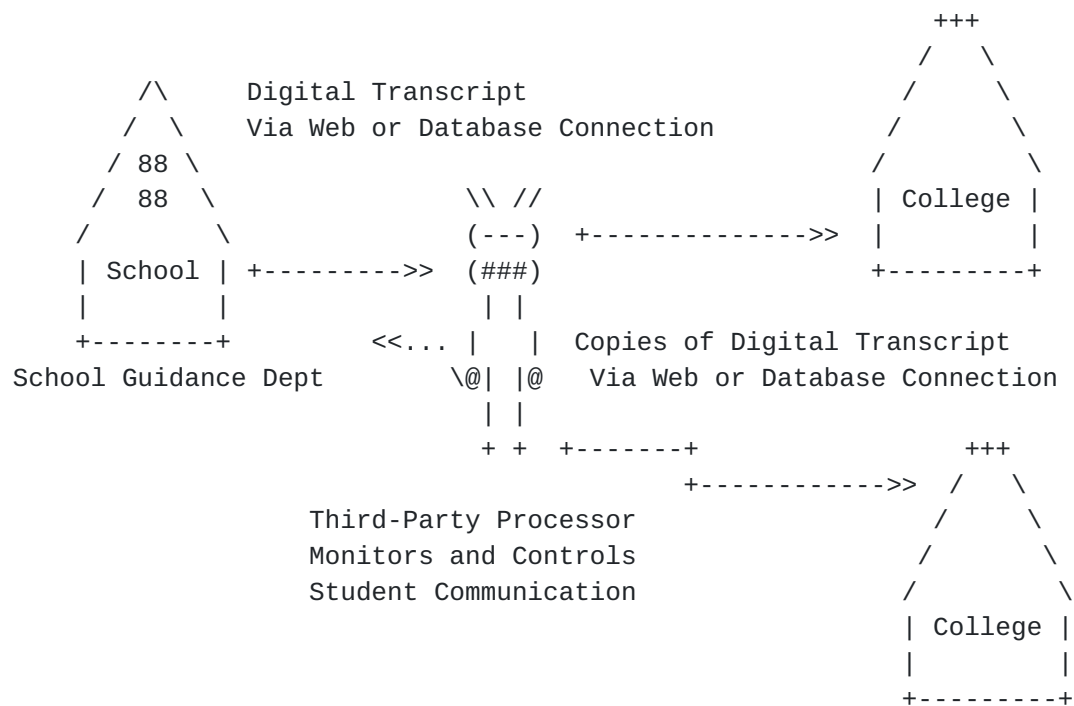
Digital Transcript
Via Web or Database Connection

88
88

School

College

College

School Guidance Dept

<<...

Copies of Digital Transcript
Via Web or Database Connection

Third-Party Processor
Monitors and Controls
Student Communication